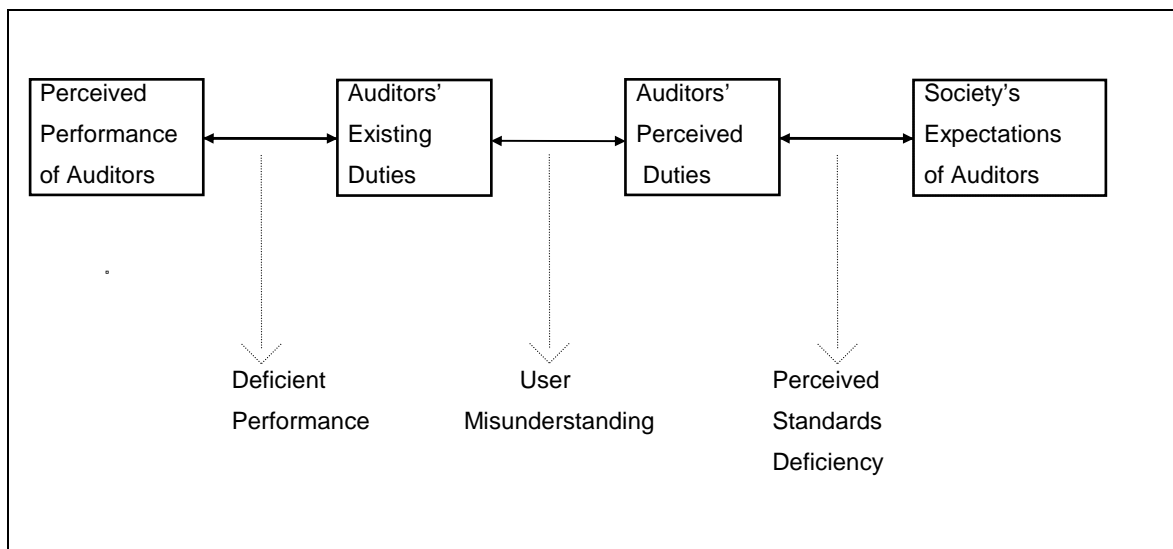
Perceived Performance of Auditors

Auditors' Existing Duties

Auditors' Perceived Duties

Society's Expectations of Auditors

Deficient Performance

User Misunderstanding

Perceived Standards Deficiency